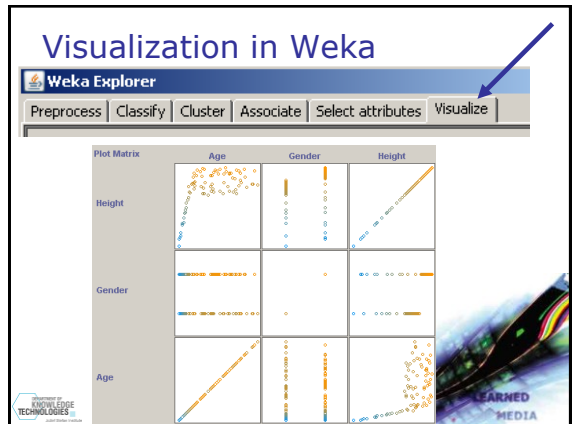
Visualization in Weka

Weka Explorer

Preprocess | Classify | Cluster | Associate | Select attributes | Visualize

| Plot Matrix | Age | Gender | Height |
|---|---|---|---|
| Height | | | |
| Gender | | | |
| Age | | | |

DEPARTMENT OF KNOWLEDGE TECHNOLOGIES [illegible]

LEARNED MEDIA